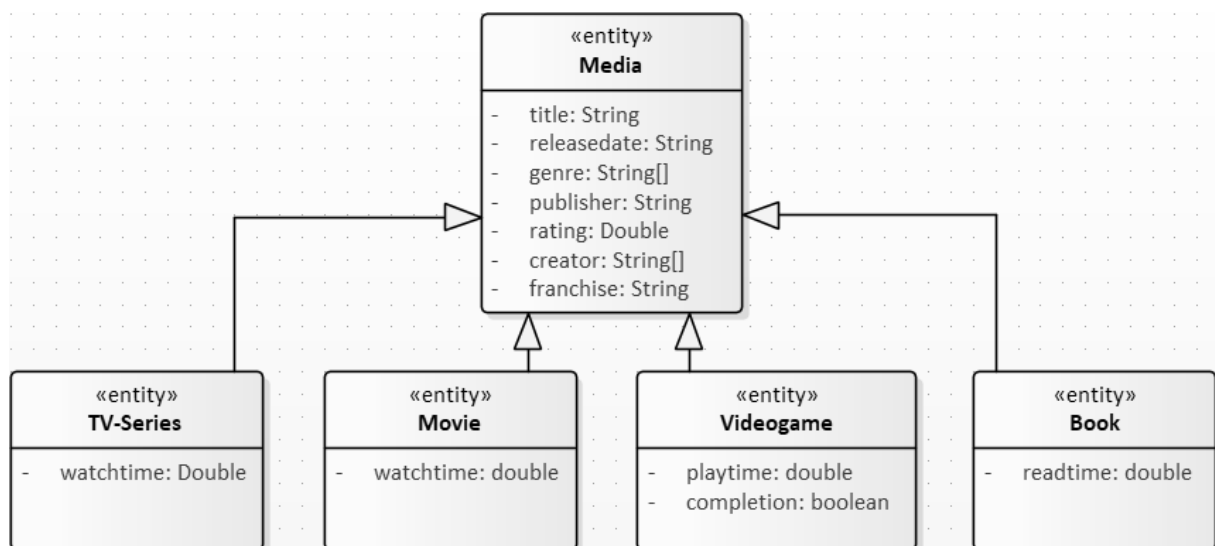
«entity»
Media

- title: String
- releasedate: String
- genre: String[]
- publisher: String
- rating: Double
- creator: String[]
- franchise: String

«entity»
TV-Series

- watchtime: Double

«entity»
Movie

- watchtime: double

«entity»
Videogame

- playtime: double
- completion: boolean

«entity»
Book

- readtime: double